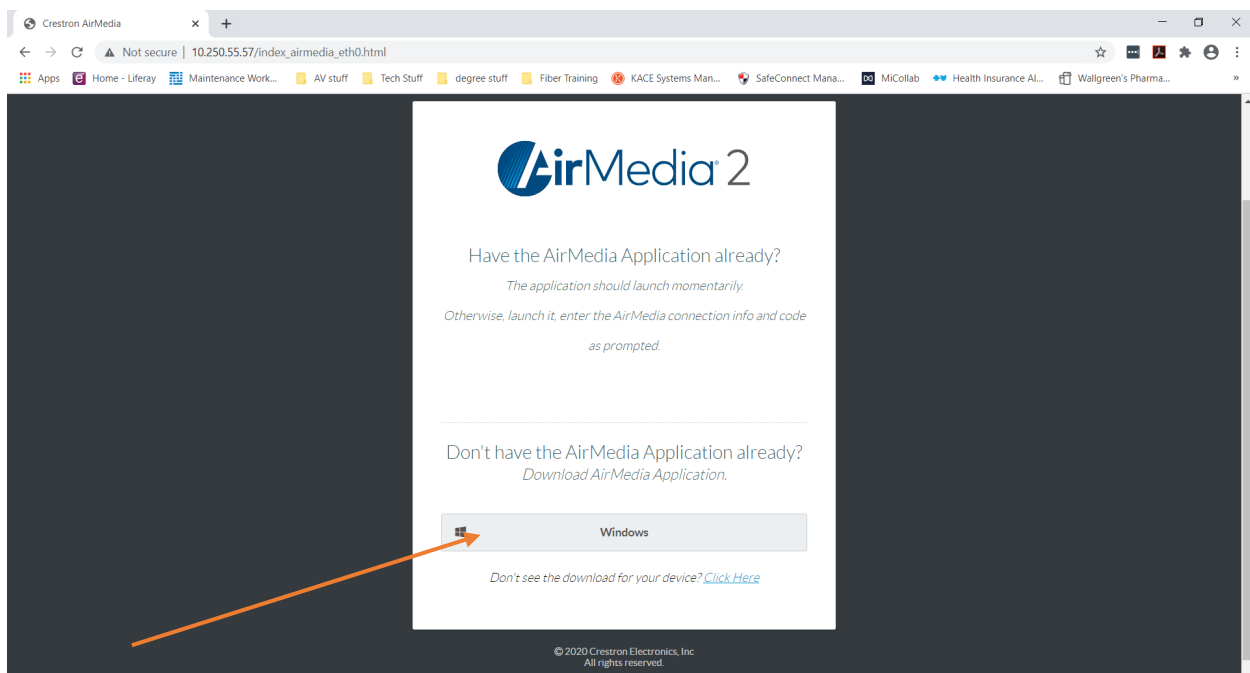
Crestron AirMedia

Not secure | 10.250.55.57/index_airmedia_eth0.html

Apps Home - Liferay Maintenance Work... AV stuff Tech Stuff degree stuff Fiber Training KACE Systems Man... SafeConnect Mana... MiCollab Health Insurance Al... Wallgreen's Pharma... »

AirMedia 2

Have the AirMedia Application already?

The application should launch momentarily.

Otherwise, launch it, enter the AirMedia connection info and code as prompted.

Don't have the AirMedia Application already?
Download AirMedia Application.

Windows

Don't see the download for your device? Click Here

© 2020 Crestron Electronics, Inc
All rights reserved.